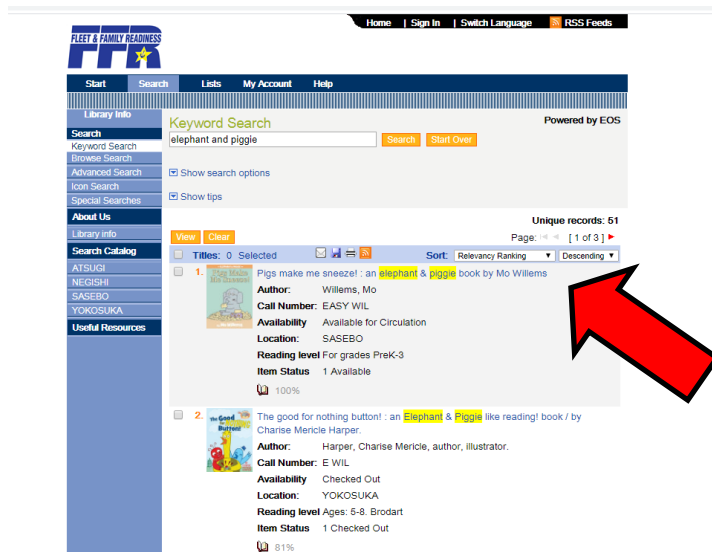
Home | Sign In | Switch Language RSS Feeds

FLEET & FAMILY READINESS FFR

Start Search Lists My Account Help

Library Info
Search
Keyword Search
Browse Search
Advanced Search
Icon Search
Special Searches
About Us
Library info
Search Catalog
ATSUGI
NEGISHI
SASEBO
YOKOSUKA
Useful Resources

Keyword Search
Powered by EOS
elephant and piggie Search Start Over

Show search options

Show tips

Unique records: 51

View Clear
Page: [ 1 of 3 ]

Titles: 0 Selected
Sort: Relevancy Ranking Descending

1. Pigs make me sneeze! : an elephant & piggie book by Mo Willems
Author: Willems, Mo
Call Number: EASY WIL
Availability Available for Circulation
Location: SASEBO
Reading level For grades PreK-3
Item Status 1 Available
100%

2. The good for nothing button! : an Elephant & Piggie like reading! book / by Charise Mericle Harper.
Author: Harper, Charise Mericle, author, illustrator.
Call Number: E WIL
Availability Checked Out
Location: YOKOSUKA
Reading level Ages: 5-8. Brodart
Item Status 1 Checked Out
81%